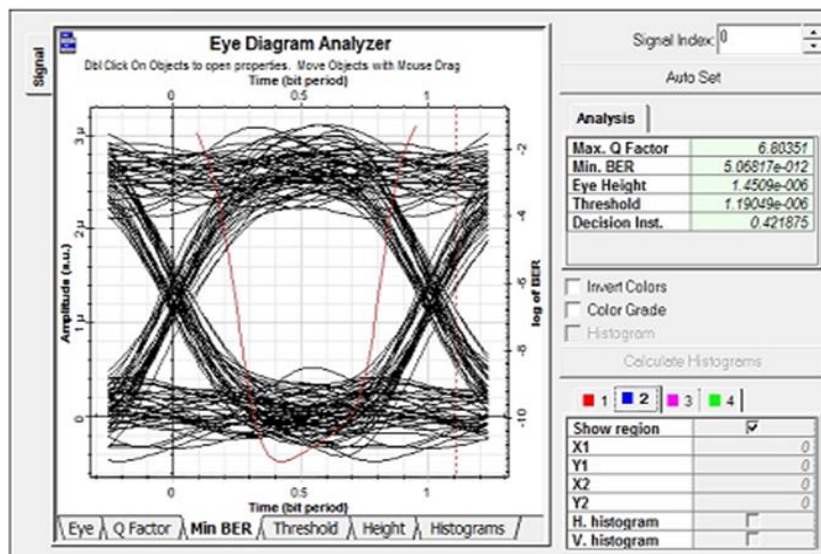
Signal

Eye Diagram Analyzer

Dbl Click On Objects to open properties. Move Objects with Mouse Drag

Time (bit period)

0 0.5 1

3 μ

2 μ

1 μ

0

Amplitude (a.u.)

-2

-4

-6

-8

-10

log of BER

0 0.5 1

Time (bit period)

Eye | Q Factor | Min BER | Threshold | Height | Histograms

Signal Index: 0

Auto Set

Analysis

| | |
|---|---|
| Max. Q Factor | 6.80351 |
| Min. BER | 5.06817e-012 |
| Eye Height | 1.4509e-006 |
| Threshold | 1.19049e-006 |
| Decision Inst. | 0.421875 |

Invert Colors

Color Grade

Histogram

Calculate Histograms

1 2 3 4

| | |
|---|---|
| Show region | ☑ |
| X1 | 0 |
| Y1 | 0 |
| X2 | 0 |
| Y2 | 0 |
| H. histogram | ☐ |
| V. histogram | ☐ |